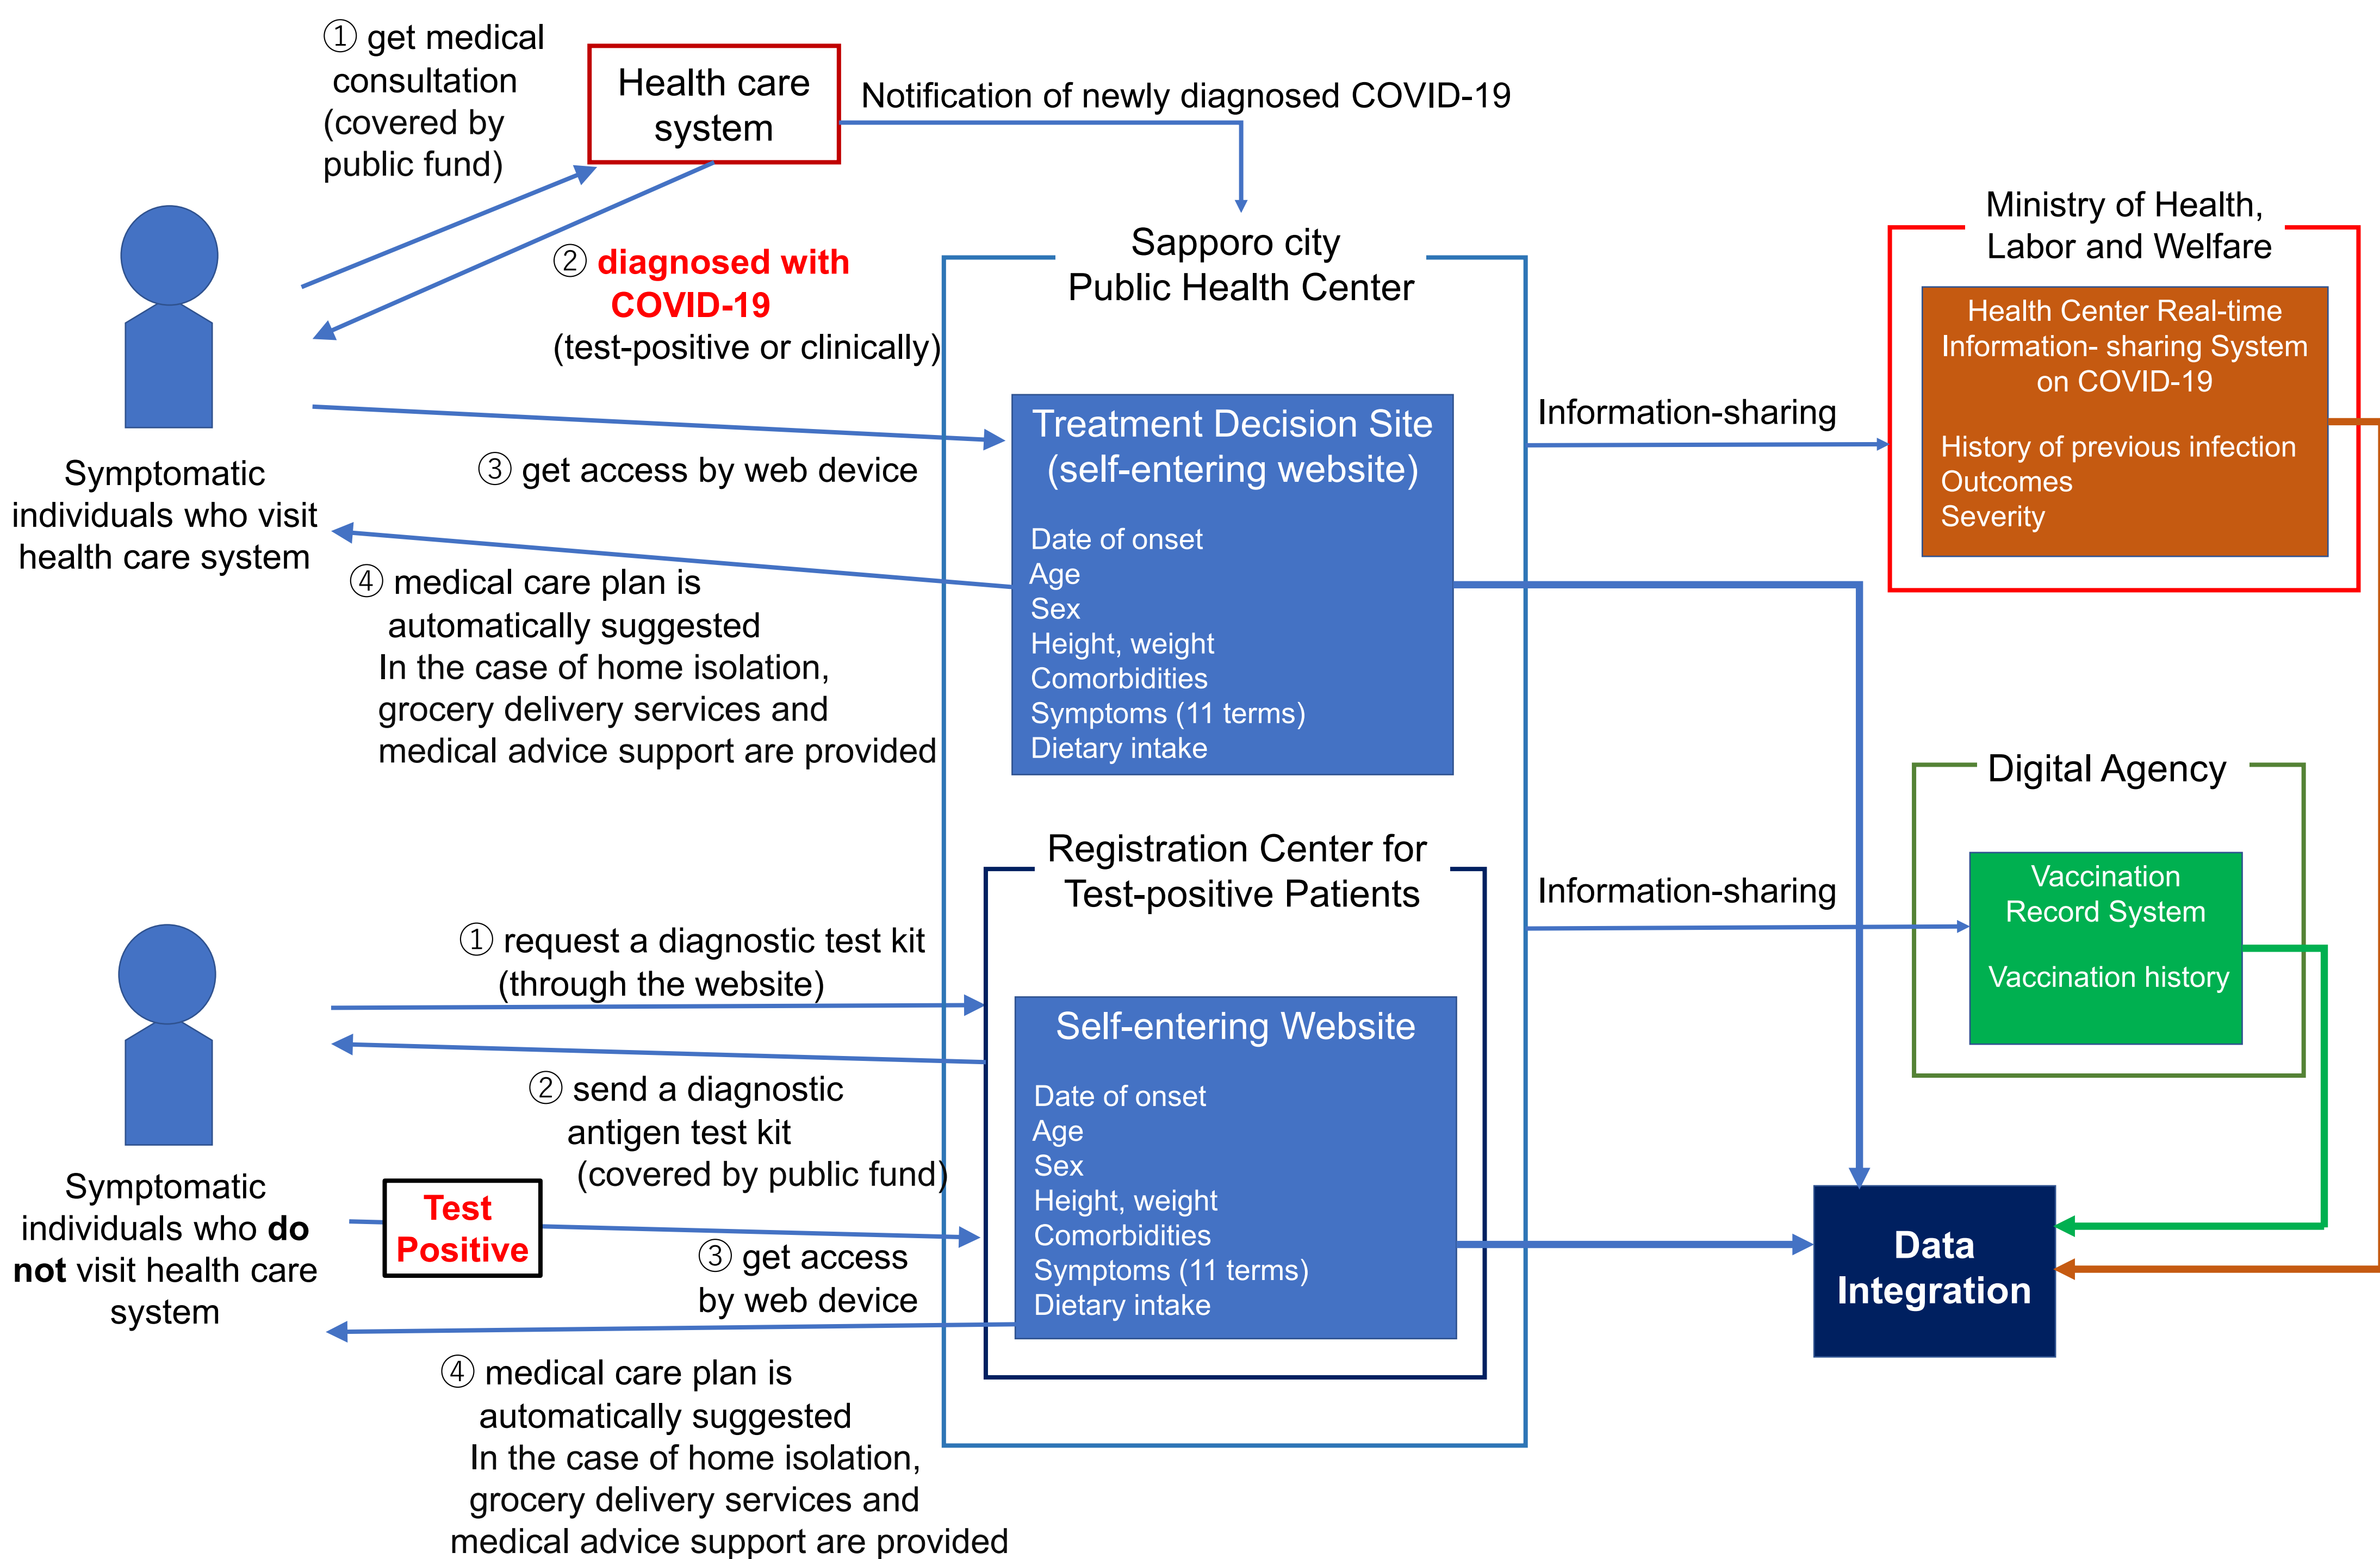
① get medical consultation (covered by public fund)

Health care system

Notification of newly diagnosed COVID-19

② diagnosed with COVID-19 (test-positive or clinically)

Sapporo city Public Health Center

Ministry of Health, Labor and Welfare

Health Center Real-time Information- sharing System on COVID-19

History of previous infection
Outcomes
Severity

Information-sharing

Treatment Decision Site (self-entering website)

Date of onset
Age
Sex
Height, weight
Comorbidities
Symptoms (11 terms)
Dietary intake

③ get access by web device

Symptomatic individuals who visit health care system

④ medical care plan is automatically suggested
In the case of home isolation, grocery delivery services and medical advice support are provided

Digital Agency

Vaccination Record System

Vaccination history

Registration Center for Test-positive Patients

Information-sharing

① request a diagnostic test kit (through the website)

Self-entering Website

Date of onset
Age
Sex
Height, weight
Comorbidities
Symptoms (11 terms)
Dietary intake

② send a diagnostic antigen test kit (covered by public fund)

Symptomatic individuals who **do not** visit health care system

Test Positive

③ get access by web device

Data Integration

④ medical care plan is automatically suggested
In the case of home isolation, grocery delivery services and medical advice support are provided